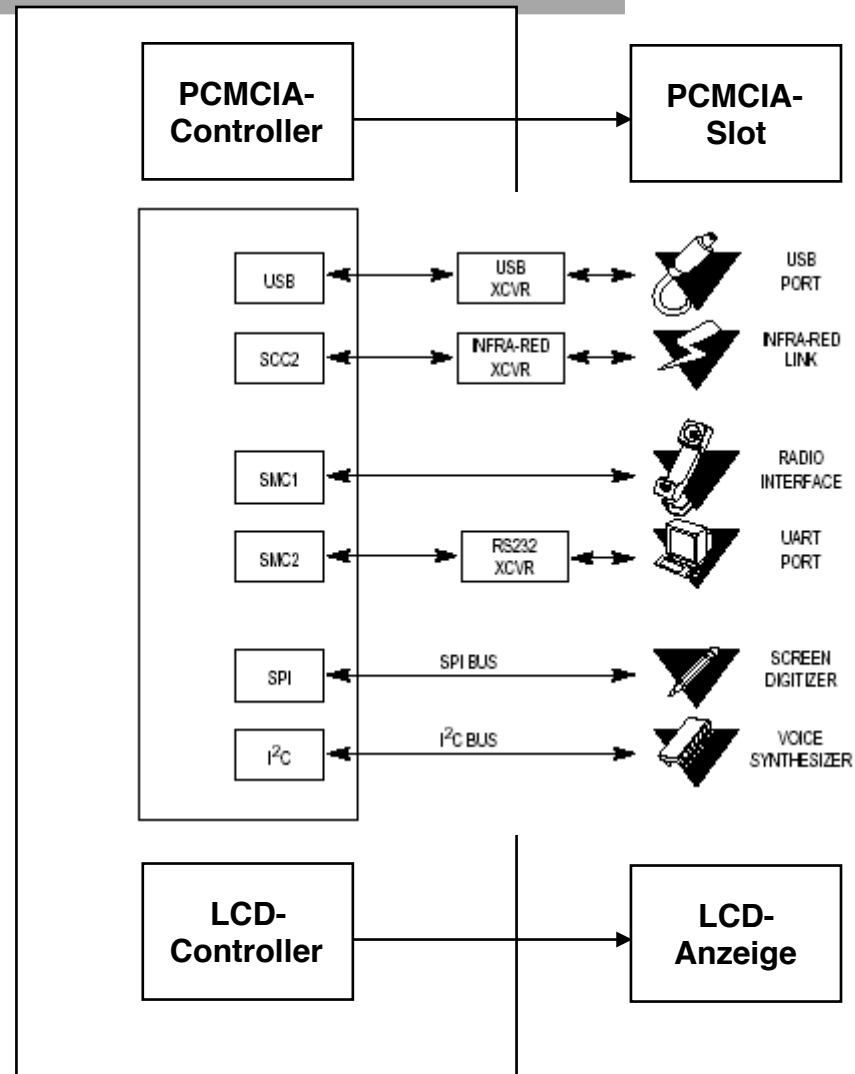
PCMCIA-Controller

PCMCIA-Slot

USB

USB XCVR

USB PORT

SCC2

INFRA-RED XCVR

INFRA-RED LINK

SMC1

RADIO INTERFACE

SMC2

RS232 XCVR

UART PORT

SPI

SPI BUS

SCREEN DIGITIZER

$I^2C$

$I^2C$ BUS

VOICE SYNTHESIZER

LCD-Controller

LCD-Anzeige